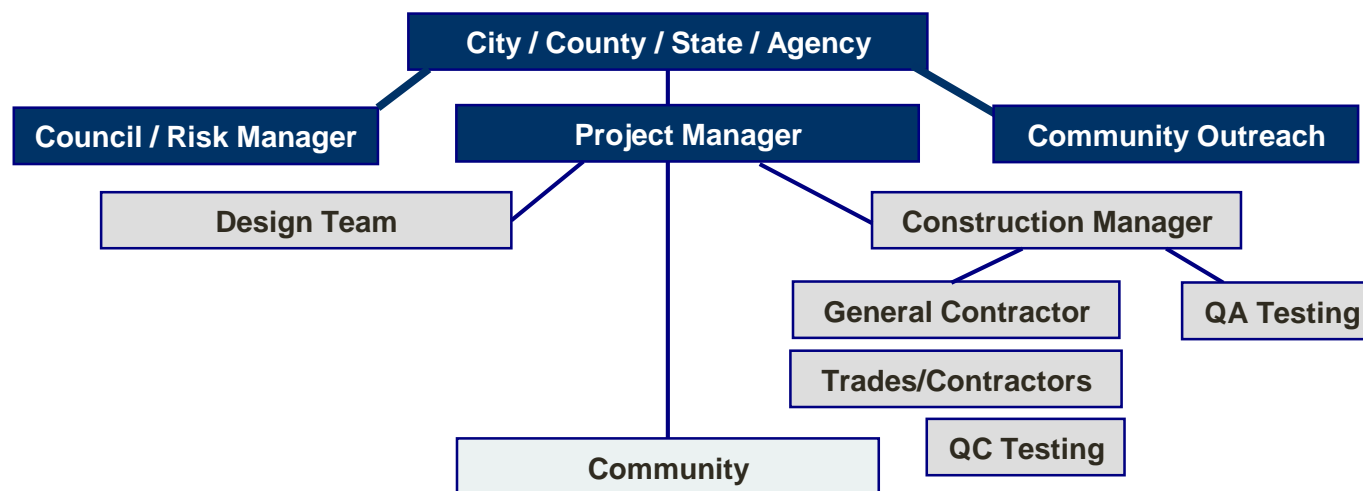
City / County / State / Agency

Council / Risk Manager

Project Manager

Community Outreach

Design Team

Construction Manager

General Contractor

QA Testing

Trades/Contractors

QC Testing

Community